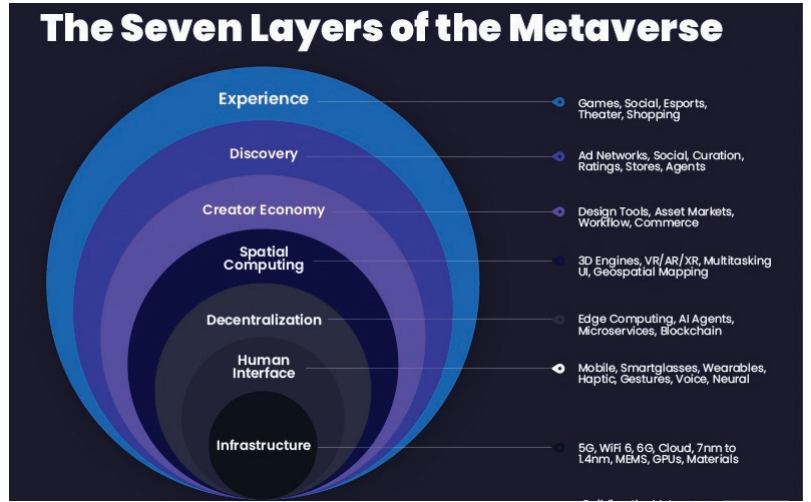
The Seven Layers of the Metaverse

Experience
Games, Social, Esports, Theater, Shopping

Discovery
Ad Networks, Social, Curation, Ratings, Stores, Agents

Creator Economy
Design Tools, Asset Markets, Workflow, Commerce

Spatial Computing
3D Engines, VR/AR/XR, Multitasking UI, Geospatial Mapping

Decentralization
Edge Computing, AI Agents, Microservices, Blockchain

Human Interface
Mobile, Smartglasses, Wearables, Haptic, Gestures, Voice, Neural

Infrastructure
5G, WiFi 6, 6G, Cloud, 7nm to 1.4nm, MEMS, GPUs, Materials

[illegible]